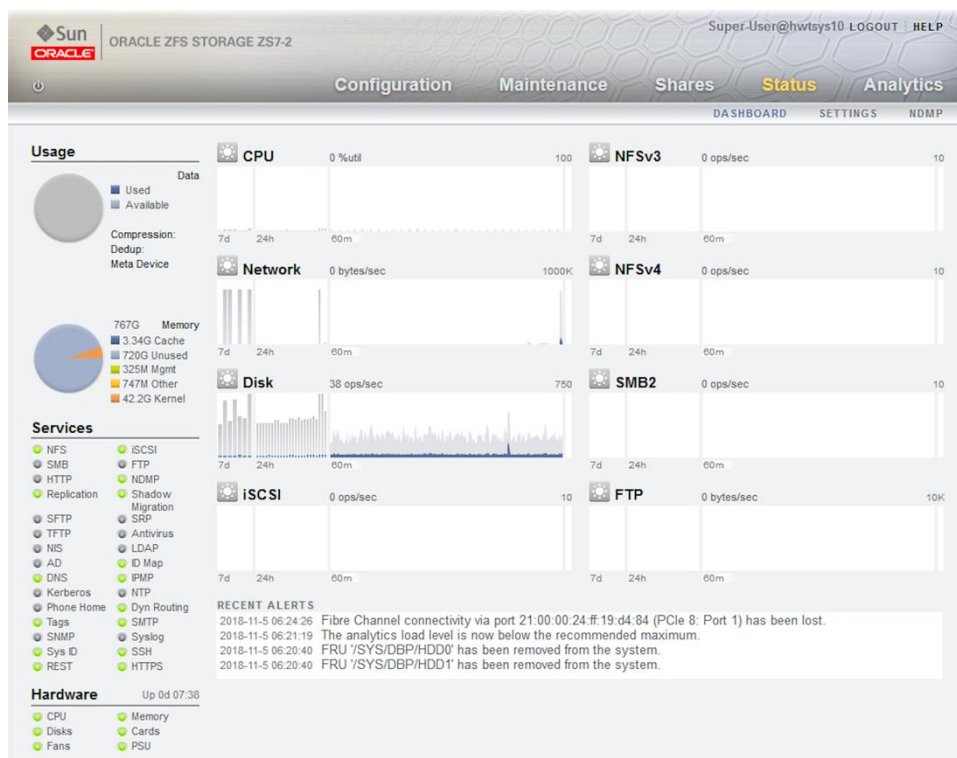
Sun ORACLE ORACLE ZFS STORAGE ZS7-2

Super-User@hwtsys10 LOGOUT HELP

Configuration Maintenance Shares Status Analytics

DASHBOARD SETTINGS NDMP

Usage

Data
Used
Available

Compression:
Dedup:
Meta Device

767G Memory
3.34G Cache
720G Unused
325M Mgmt
747M Other
42.2G Kernel

Services

NFS
iSCSI
SMB
FTP
HTTP
NDMP
Replication
Shadow Migration
SFTP
SRP
TFTP
Antivirus
NIS
LDAP
AD
ID Map
DNS
IPMP
Kerberos
NTP
Phone Home
Dyn Routing
Tags
SMTP
SNMP
Syslog
Sys ID
SSH
REST
HTTPS

Hardware Up 0d 07:38

CPU
Memory
Disks
Cards
Fans
PSU

CPU 0 %util 100
7d 24h 60m

NFSv3 0 ops/sec 10
7d 24h 60m

Network 0 bytes/sec 1000K
7d 24h 60m

NFSv4 0 ops/sec 10
7d 24h 60m

Disk 38 ops/sec 750
7d 24h 60m

SMB2 0 ops/sec 10
7d 24h 60m

iSCSI 0 ops/sec 10
7d 24h 60m

FTP 0 bytes/sec 10K
7d 24h 60m

RECENT ALERTS
2018-11-5 06:24:26 Fibre Channel connectivity via port 21:00:00:24:ff:19:d4:84 (PCIe 8: Port 1) has been lost.
2018-11-5 06:21:19 The analytics load level is now below the recommended maximum.
2018-11-5 06:20:40 FRU '/SYS/DBP/HDD0' has been removed from the system.
2018-11-5 06:20:40 FRU '/SYS/DBP/HDD1' has been removed from the system.